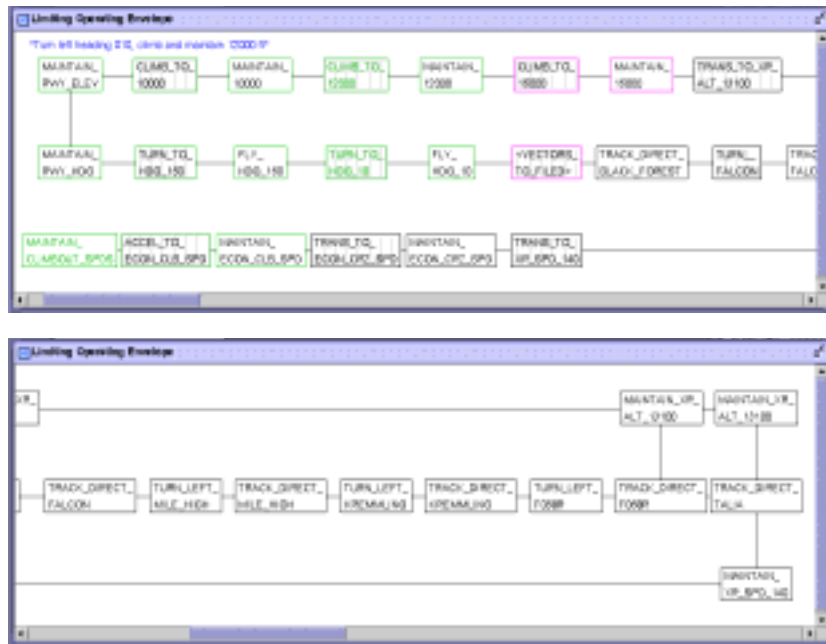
Limiting Operating Envelope

"Turn left heading 010, climb and maintain 15000 ft"

MAINTAIN_ RWY_ELEV

CLIMB_TO_ 10000

MAINTAIN_ 10000

CLIMB_TO_ 12000

MAINTAIN_ 12000

CLIMB_TO_ 15000

MAINTAIN_ 15000

TRANS_TO_XP_ ALT_13100

MAINTAIN_ RWY_HDG

TURN_TO_ HDG_150

FLY_ HDG_150

TURN_TO_ HDG_10

FLY_ HDG_10

<VECTORS_ TO_FILED>

TRACK_DIRECT_ BLACK_FOREST

TURN_ FALCON

TRAC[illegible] FALC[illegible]

MAINTAIN_ CLIMBOUT_SPDS

ACCEL_TO_ ECON_CLB_SPD

MAINTAIN_ ECON_CLB_SPD

TRANS_TO_ ECON_CRZ_SPD

MAINTAIN_ ECON_CRZ_SPD

TRANS_TO_ XP_SPD_140

Limiting Operating Envelope

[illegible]P_

MAINTAIN_XP_ ALT_13100

MAINTAIN_XP_ ALT_13100

TRACK_DIRECT_ FALCON

TURN_LEFT_ MILE_HIGH

TRACK_DIRECT_ MILE_HIGH

TURN_LEFT_ KREMMLING

TRACK_DIRECT_ KREMMLING

TURN_LEFT_ T058R

TRACK_DIRECT_ T058R

TRACK_DIRECT_ TALIA

MAINTAIN_ XP_SPD_140